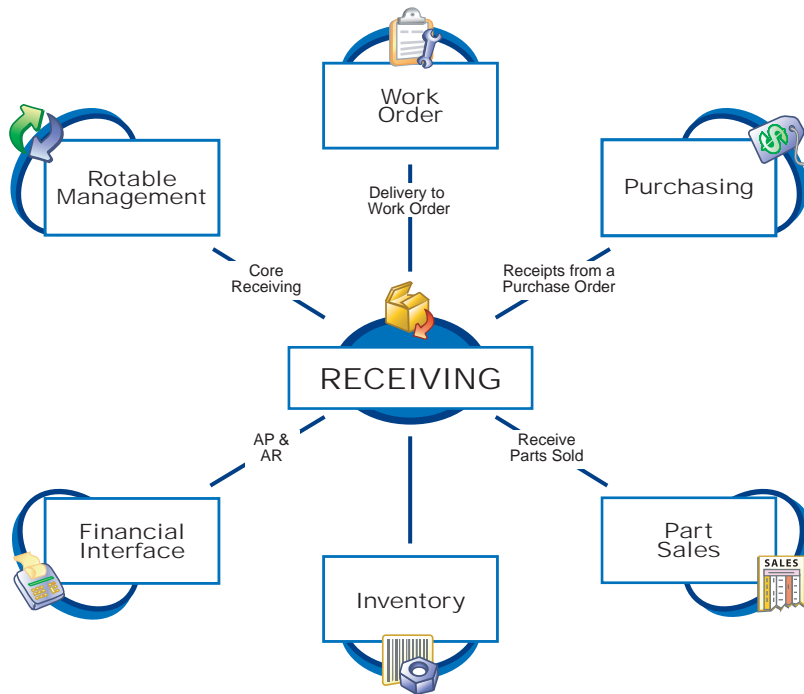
Work Order

Rotable Management

Purchasing

Delivery to Work Order

Core Receiving

Receipts from a Purchase Order

RECEIVING

AP & AR

Receive Parts Sold

Financial Interface

Inventory

Part Sales

SALES